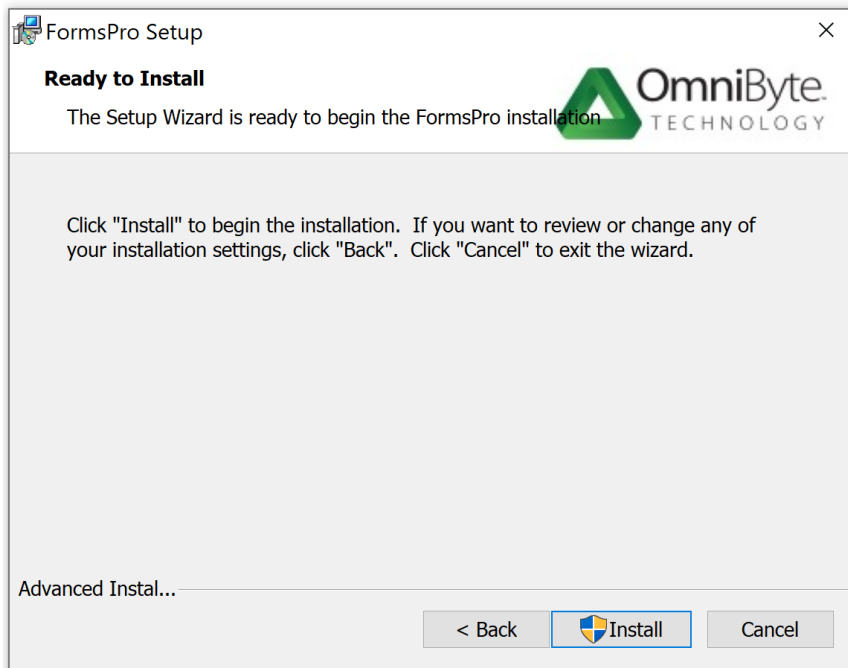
FormsPro Setup

×

Ready to Install

The Setup Wizard is ready to begin the FormsPro installation

OmniByte. TECHNOLOGY

Click "Install" to begin the installation. If you want to review or change any of your installation settings, click "Back". Click "Cancel" to exit the wizard.

Advanced Instal...

< Back

Install

Cancel